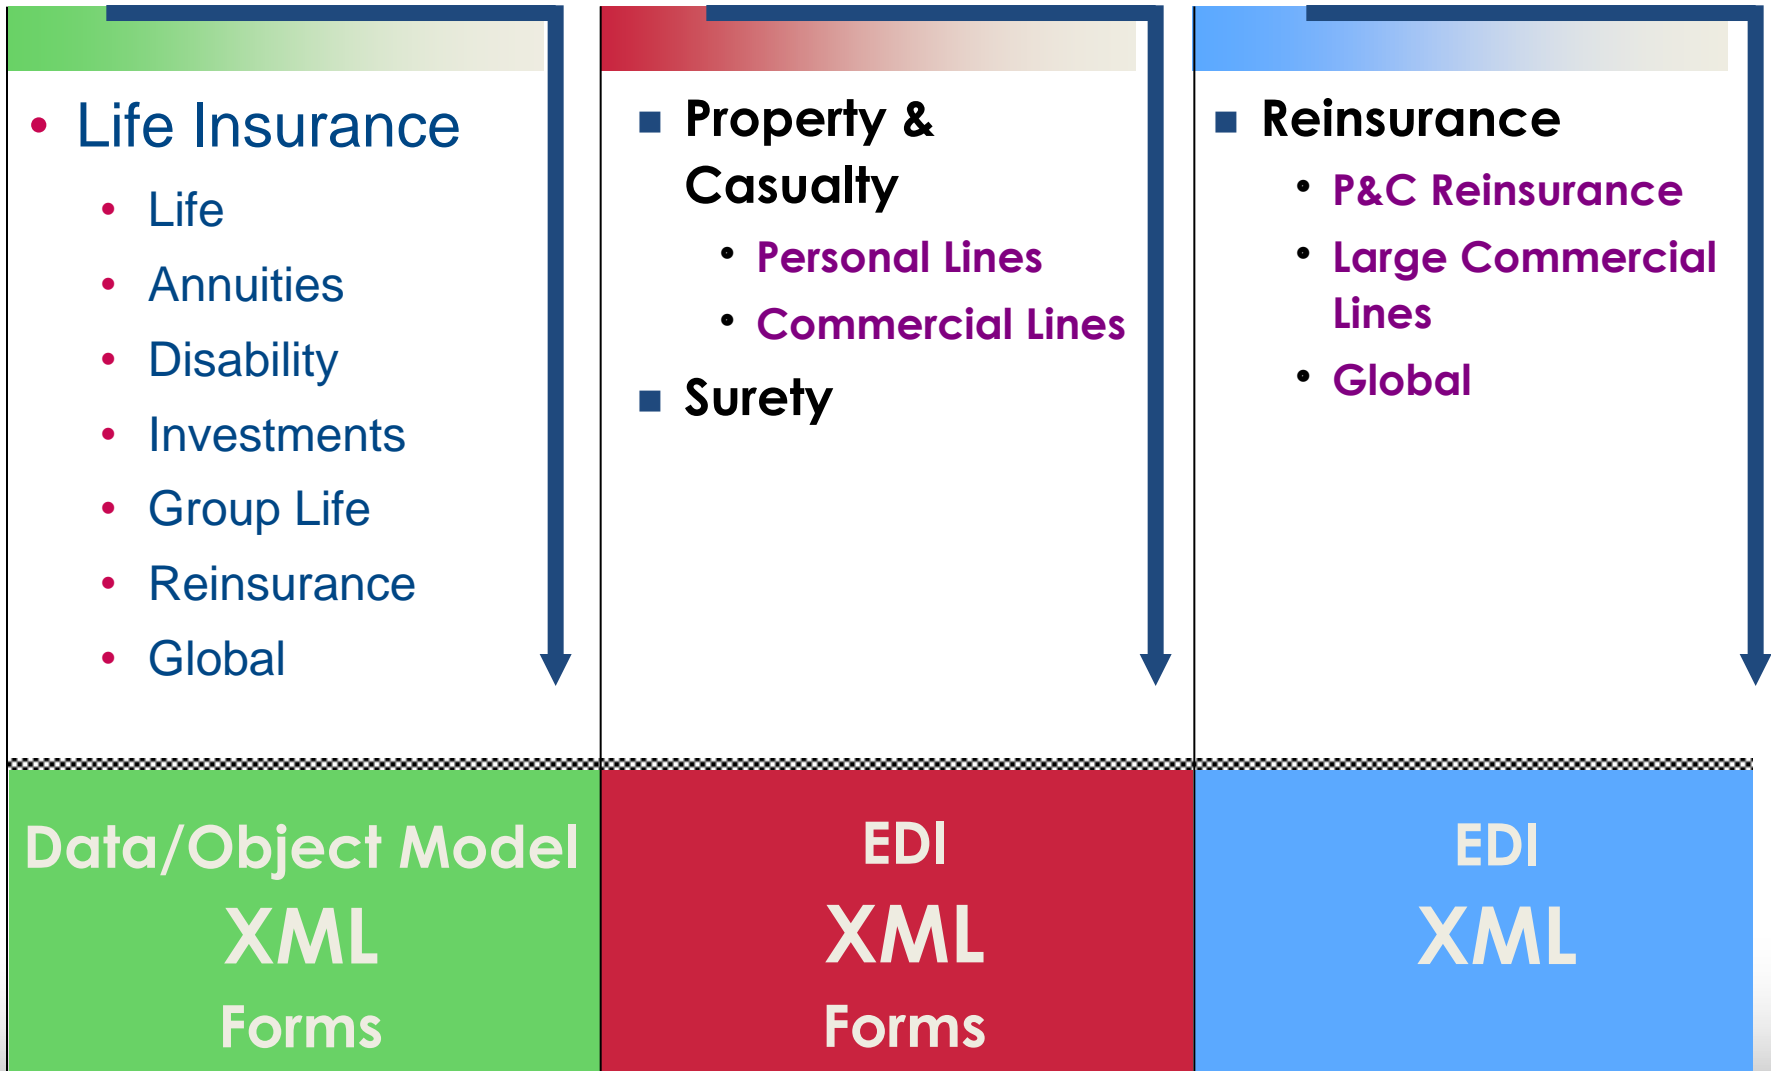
• Life Insurance
• Life
• Annuities
• Disability
• Investments
• Group Life
• Reinsurance
• Global

Data/Object Model
XML
Forms

■ Property & Casualty
• Personal Lines
• Commercial Lines
■ Surety

EDI
XML
Forms

■ Reinsurance
• P&C Reinsurance
• Large Commercial Lines
• Global

EDI
XML